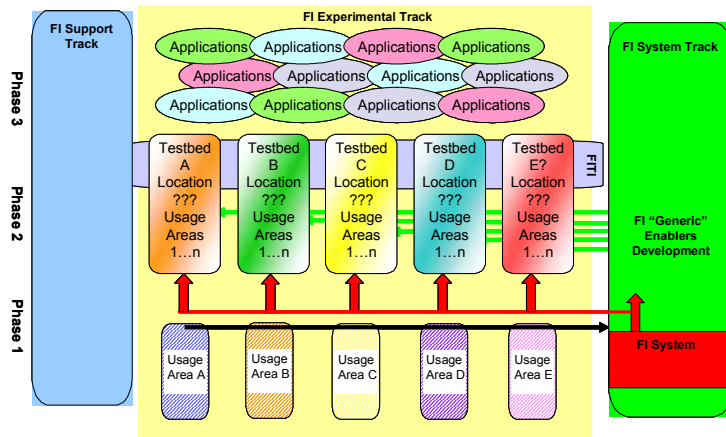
FI Support Track

FI Experimental Track

Applications Applications Applications Applications
Applications Applications Applications Applications
Applications Applications Applications Applications

FI System Track

Phase 3

Phase 2

Phase 1

Testbed A Location ??? Usage Areas 1…n

Testbed B Location ??? Usage Areas 1…n

Testbed C Location ??? Usage Areas 1…n

Testbed D Location ??? Usage Areas 1…n

Testbed E? Location ??? Usage Areas 1…n

FITI

FI "Generic" Enablers Development

Usage Area A

Usage Area B

Usage Area C

Usage Area D

Usage Area E

FI System